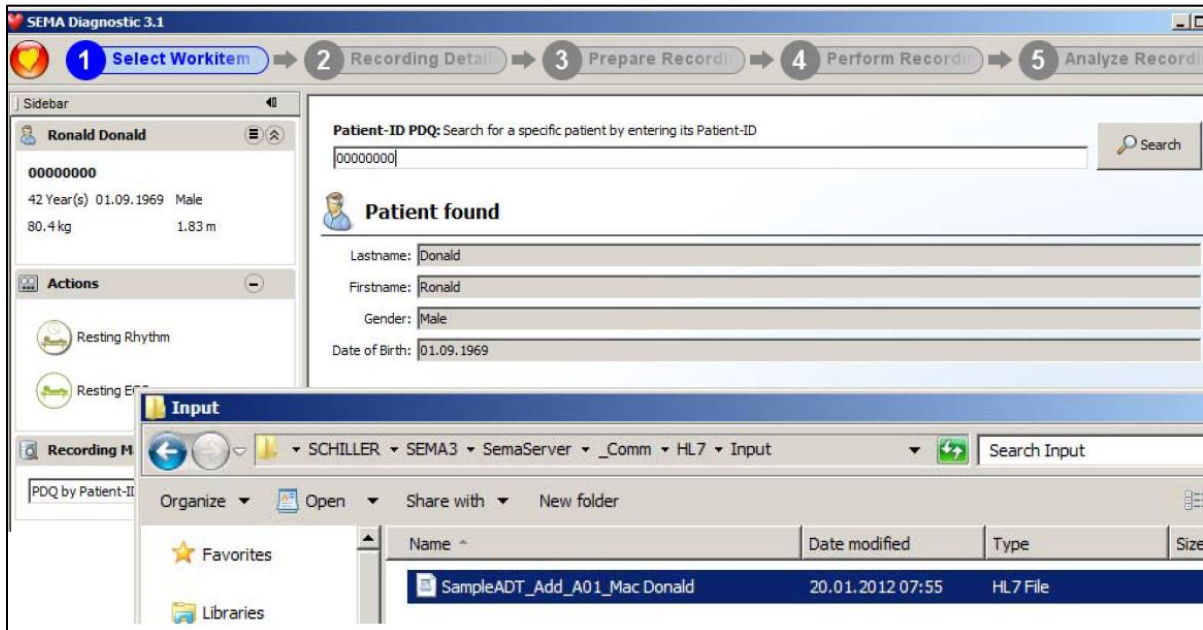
SEMA Diagnostic 3.1

1 Select Workitem
2 Recording Detail
3 Prepare Recordi
4 Perform Recordi
5 Analyze Recordi

Sidebar

Ronald Donald

00000000

42 Year(s) 01.09.1969 Male

80.4 kg 1.83 m

Actions

Resting Rhythm

Resting EC

Recording M

PDQ by Patient-II

Patient-ID PDQ: Search for a specific patient by entering its Patient-ID

00000000

Search

Patient found

Lastname: Donald

Firstname: Ronald

Gender: Male

Date of Birth: 01.09.1969

Input

SCHILLER ▸ SEMA3 ▸ SemaServer ▸ _Comm ▸ HL7 ▸ Input

Search Input

Organize ▾ Open ▾ Share with ▾ New folder

Favorites

Libraries

| Name | Date modified | Type | Size |
|---|---|---|---|
| SampleADT_Add_A01_Mac Donald | 20.01.2012 07:55 | HL7 File | |